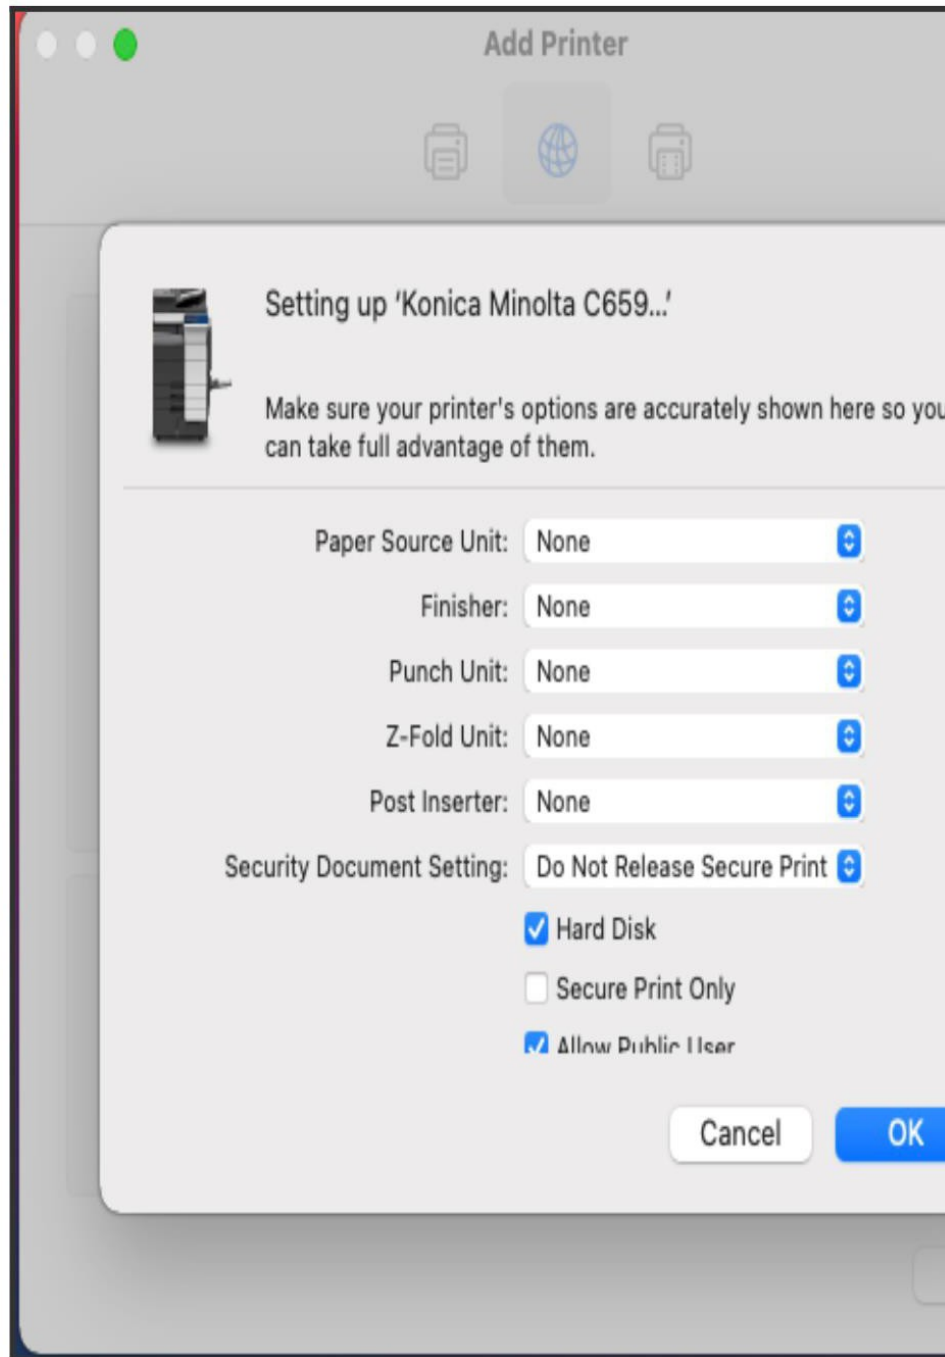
Add Printer

Setting up 'Konica Minolta C659...'

Make sure your printer's options are accurately shown here so you can take full advantage of them.

Paper Source Unit: None

Finisher: None

Punch Unit: None

Z-Fold Unit: None

Post Inserter: None

Security Document Setting: Do Not Release Secure Print

Hard Disk

Secure Print Only

Allow Public User

Cancel

OK